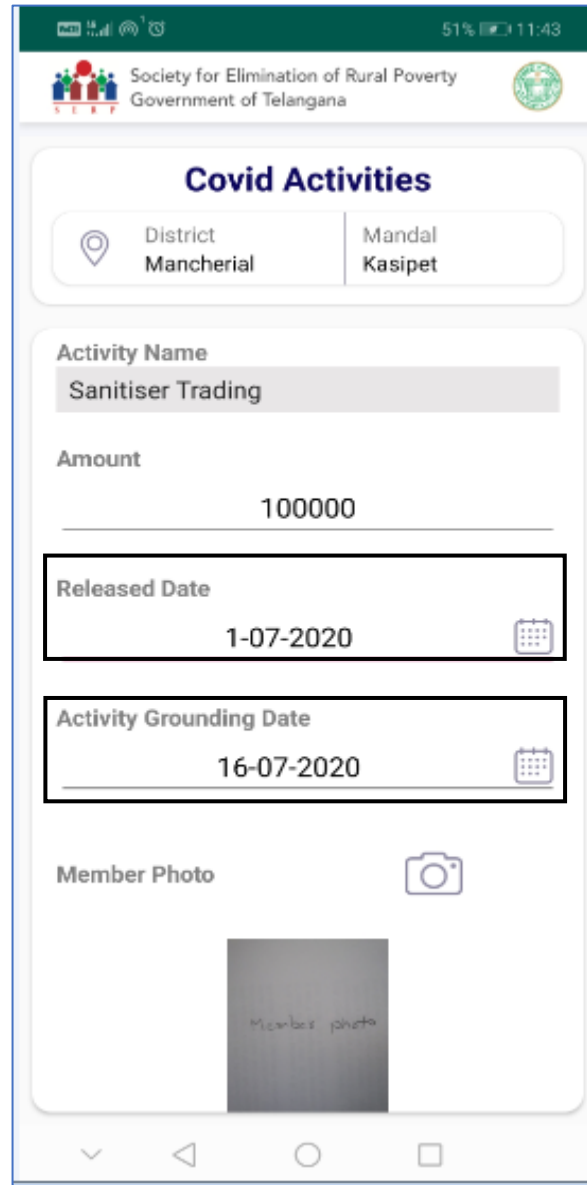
51% 11:43

SERP

Society for Elimination of Rural Poverty
Government of Telangana

Covid Activities

District
Mancherial

Mandal
Kasipet

Activity Name
Sanitiser Trading

Amount
100000

Released Date
1-07-2020

Activity Grounding Date
16-07-2020

Member Photo

Member photo